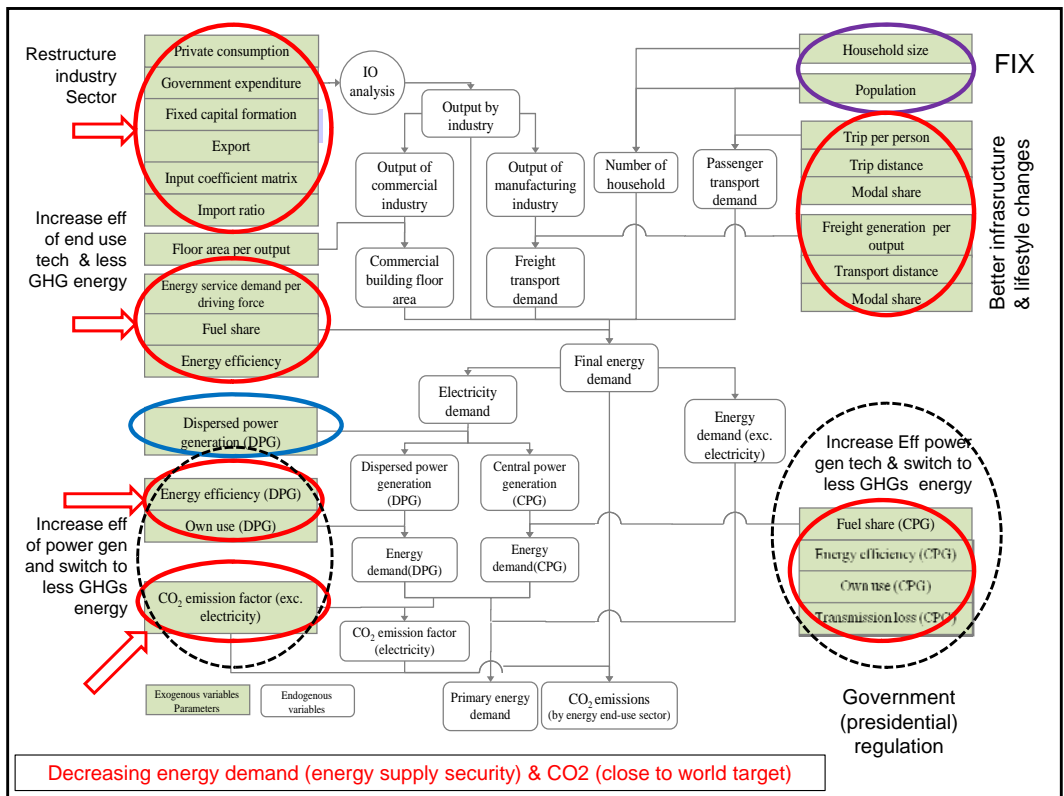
Restructure industry Sector

Private consumption
Government expenditure
Fixed capital formation
Export
Input coefficient matrix
Import ratio

IO analysis

Output by industry

Output of commercial industry

Output of manufacturing industry

Number of household

Passenger transport demand

Household size
Population

FIX

Trip per person
Trip distance
Modal share
Freight generation per output
Transport distance
Modal share

Better infrasructure & lifestyle changes

Increase eff of end use tech & less GHG energy

Floor area per output

Commercial building floor area

Freight transport demand

Energy service demand per driving force
Fuel share
Energy efficiency

Final energy demand

Electricity demand

Energy demand (exc. electricity)

Dispersed power generation (DPG)

Dispersed power generation (DPG)

Central power generation (CPG)

Increase Eff power gen tech & switch to less GHGs energy

Energy efficiency (DPG)
Own use (DPG)

Increase eff of power gen and switch to less GHGs energy

Energy demand(DPG)

Energy demand(CPG)

Fuel share (CPG)
Energy efficiency (CPG)
Own use (CPG)
Transmission loss (CPG)

$CO_2$ emission factor (exc. electricity)

$CO_2$ emission factor (electricity)

Exogenous variables Parameters

Endogenous variables

Primary energy demand

$CO_2$ emissions (by energy end-use sector)

Government (presidential) regulation

Decreasing energy demand (energy supply security) & CO2 (close to world target)